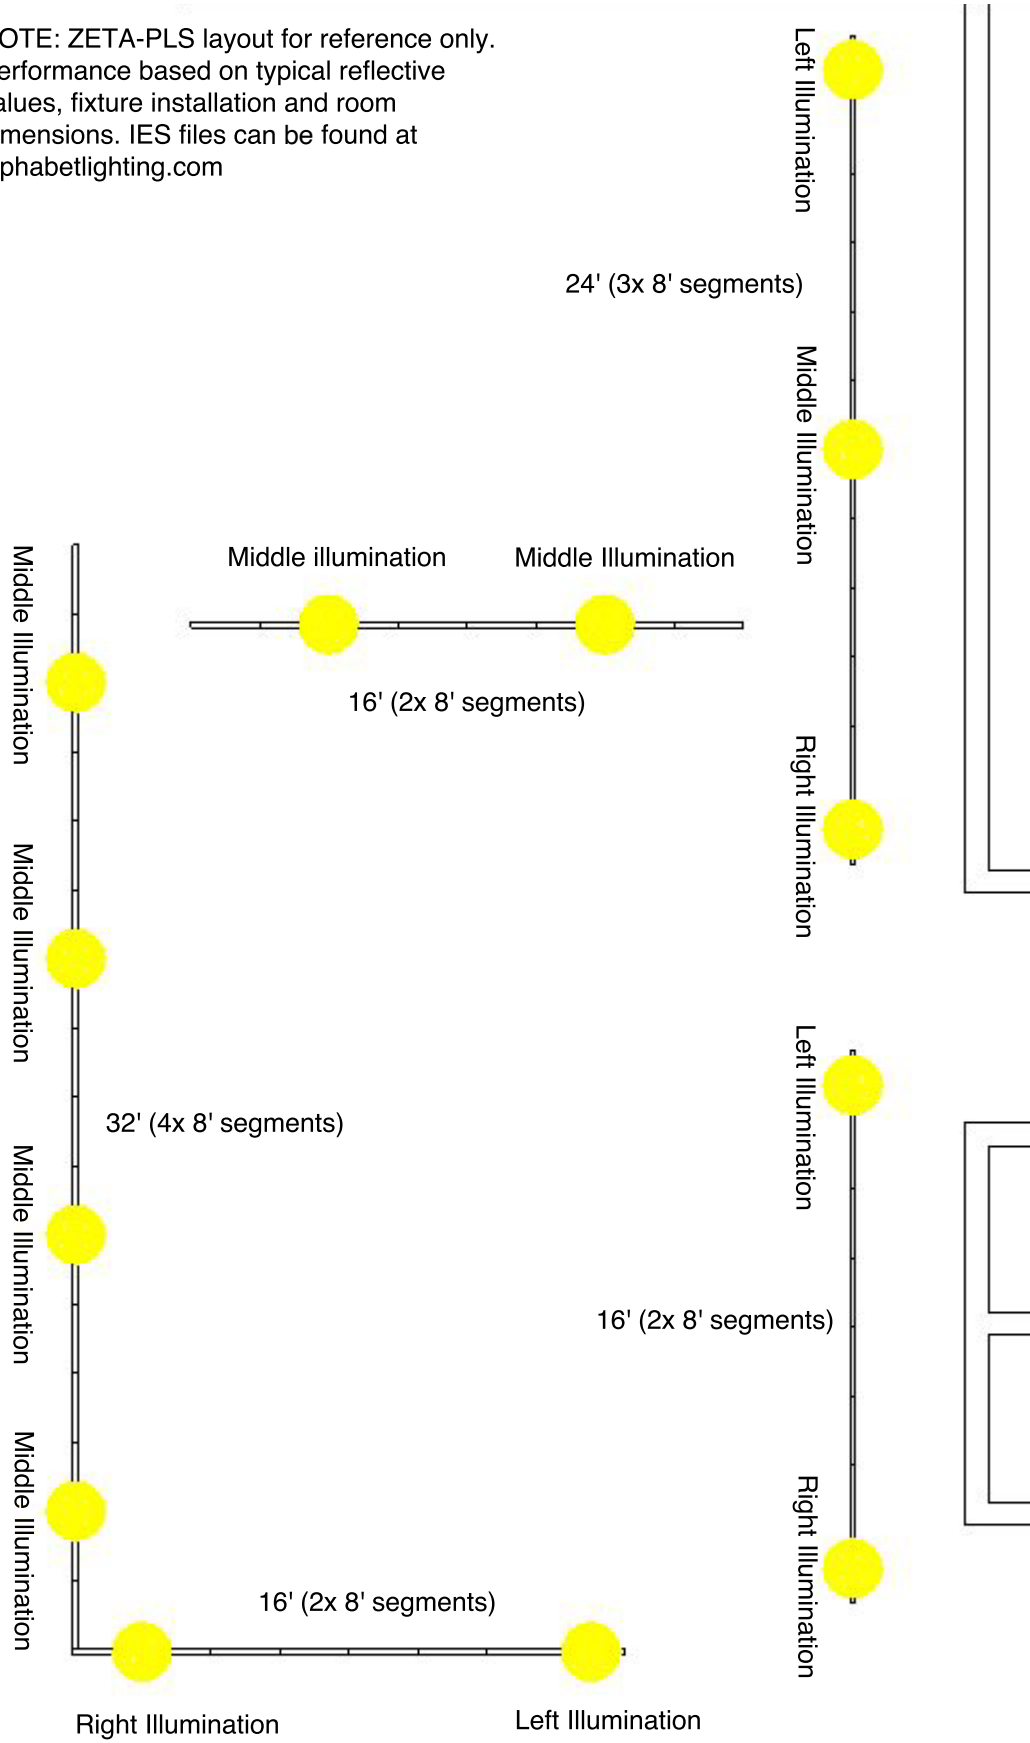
OTE: ZETA-PLS layout for reference only. erformance based on typical reflective alues, fixture installation and room mensions. IES files can be found at phabetlighting.com

Left Illumination

24' (3x 8' segments)

Middle Illumination

Right Illumination

Middle illumination

Middle Illumination

16' (2x 8' segments)

Middle Illumination

Middle Illumination

32' (4x 8' segments)

Middle Illumination

Middle Illumination

16' (2x 8' segments)

Right Illumination

Left Illumination

Left Illumination

16' (2x 8' segments)

Right Illumination